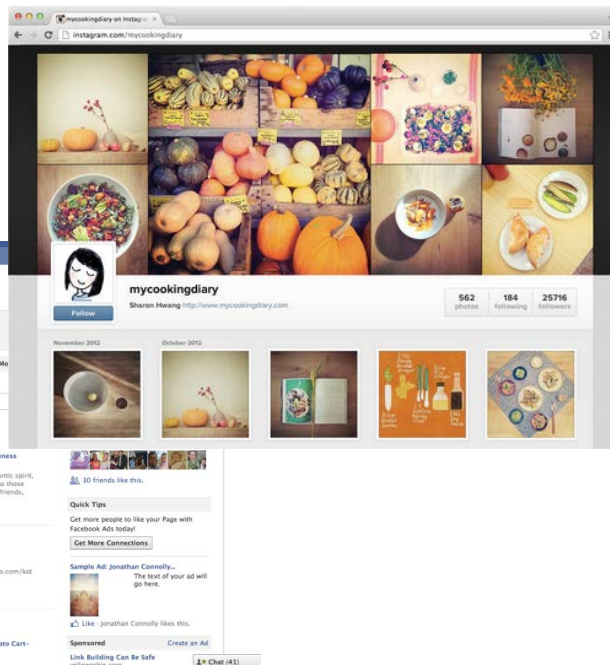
mycookingdiary on Instagr ×

instagram.com/mycookingdiary

mycookingdiary

Sharon Hwang http://www.mycookingdiary.com

Follow

562 photos

184 following

25716 followers

November 2012

October 2012

Mo

ness

ntic spirit, s those friends,

o.com/kat

ato Cart–

30 friends like this.

Quick Tips

Get more people to like your Page with Facebook Ads today!

Get More Connections

Sample Ad: Jonathan Connolly...

The text of your ad will go here.

Like · Jonathan Connolly likes this.

Sponsored

Create an Ad

Link Building Can Be Safe

Chat (41)